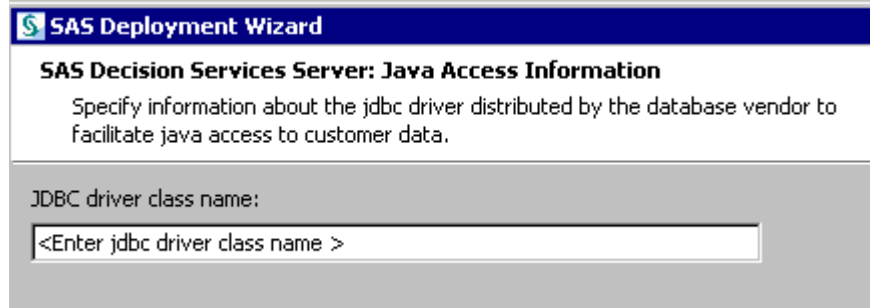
SAS Deployment Wizard

SAS Decision Services Server: Java Access Information

Specify information about the jdbc driver distributed by the database vendor to facilitate java access to customer data.

JDBC driver class name:

<Enter jdbc driver class name >